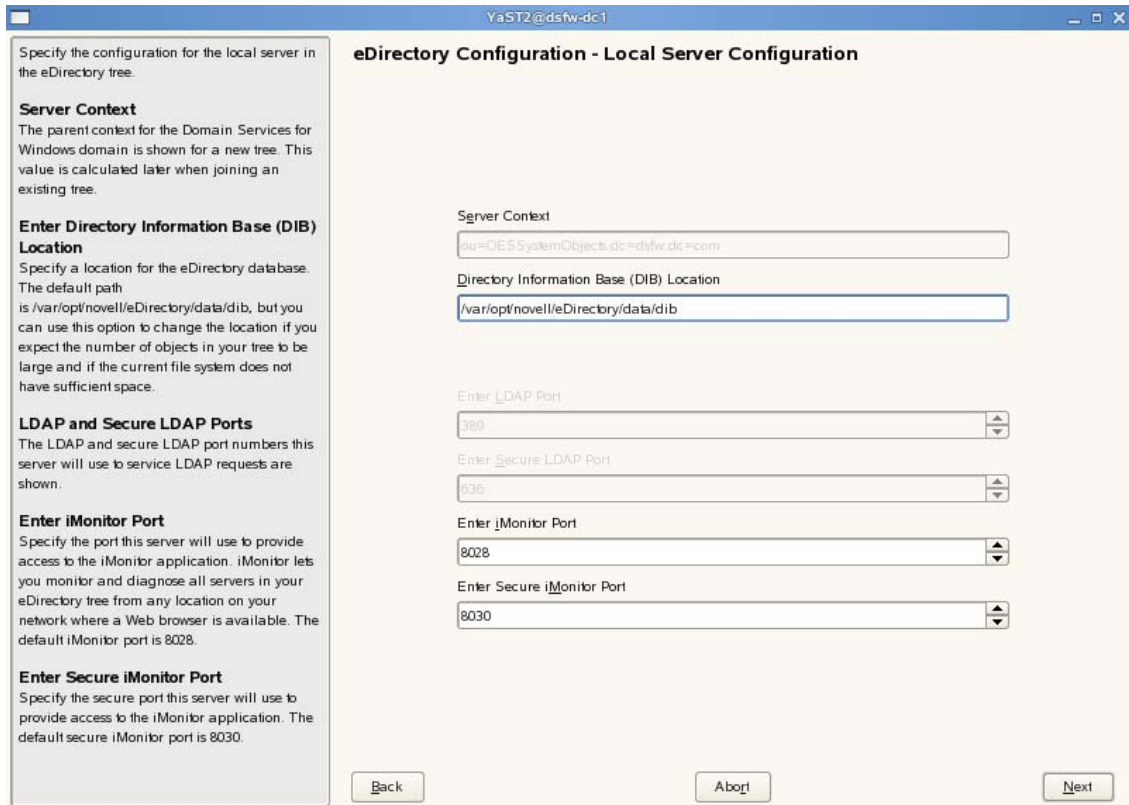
YaST2@dsfw-dc1

Specify the configuration for the local server in the eDirectory tree.

**Server Context**
The parent context for the Domain Services for Windows domain is shown for a new tree. This value is calculated later when joining an existing tree.

**Enter Directory Information Base (DIB) Location**
Specify a location for the eDirectory database. The default path is /var/opt/novell/eDirectory/data/dib, but you can use this option to change the location if you expect the number of objects in your tree to be large and if the current file system does not have sufficient space.

**LDAP and Secure LDAP Ports**
The LDAP and secure LDAP port numbers this server will use to service LDAP requests are shown.

**Enter iMonitor Port**
Specify the port this server will use to provide access to the iMonitor application. iMonitor lets you monitor and diagnose all servers in your eDirectory tree from any location on your network where a Web browser is available. The default iMonitor port is 8028.

**Enter Secure iMonitor Port**
Specify the secure port this server will use to provide access to the iMonitor application. The default secure iMonitor port is 8030.

eDirectory Configuration - Local Server Configuration

Server Context
ou=OESSystemObjects.dc=dsfw.dc=com

Directory Information Base (DIB) Location
/var/opt/novell/eDirectory/data/dib

Enter LDAP Port
389

Enter Secure LDAP Port
636

Enter iMonitor Port
8028

Enter Secure iMonitor Port
8030

Back

Abort

Next